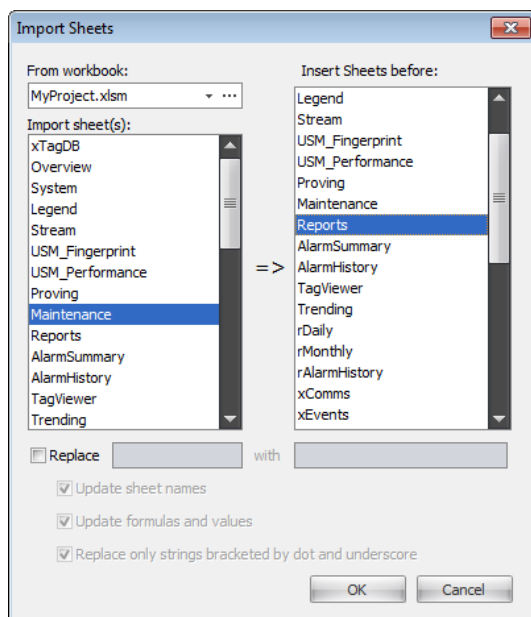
Import Sheets

From workbook:
MyProject.xlsm

Import sheet(s):
xTagDB
Overview
System
Legend
Stream
USM_Fingerprint
USM_Performance
Proving
Maintenance
Reports
AlarmSummary
AlarmHistory
TagViewer
Trending

=>

Insert Sheets before:
Legend
Stream
USM_Fingerprint
USM_Performance
Proving
Maintenance
Reports
AlarmSummary
AlarmHistory
TagViewer
Trending
rDaily
rMonthly
rAlarmHistory
xComms
xEvents

Replace with

Update sheet names

Update formulas and values

Replace only strings bracketed by dot and underscore

OK Cancel